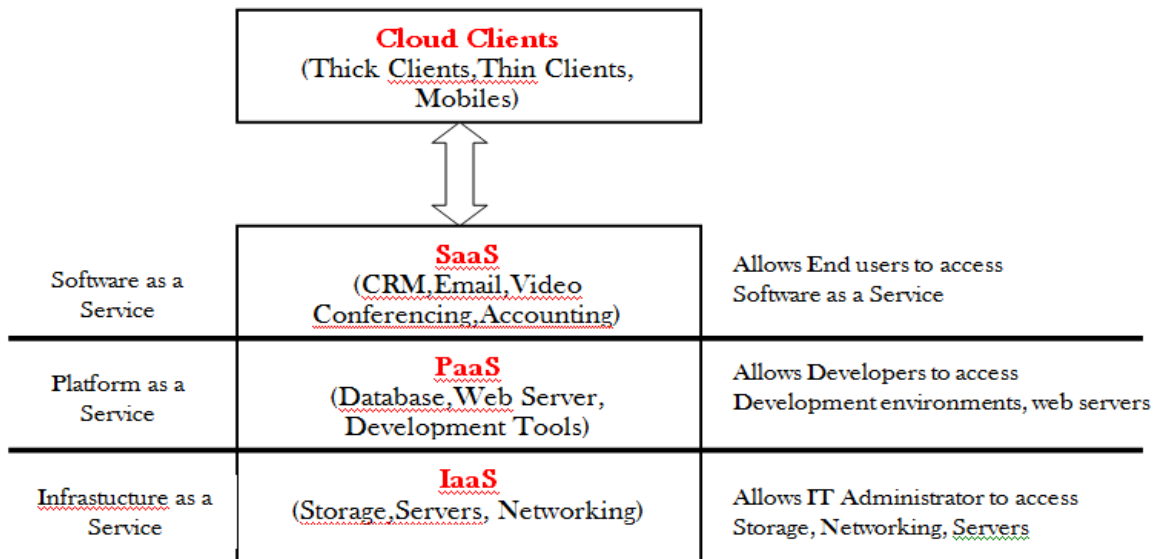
Cloud Clients
(Thick Clients,Thin Clients, Mobiles)

Software as a Service

SaaS
(CRM,Email,Video Conferencing,Accounting)

Allows End users to access Software as a Service

Platform as a Service

PaaS
(Database,Web Server, Development Tools)

Allows Developers to access Development environments, web servers

Infrastucture as a Service

IaaS
(Storage,Servers, Networking)

Allows IT Administrator to access Storage, Networking, Servers